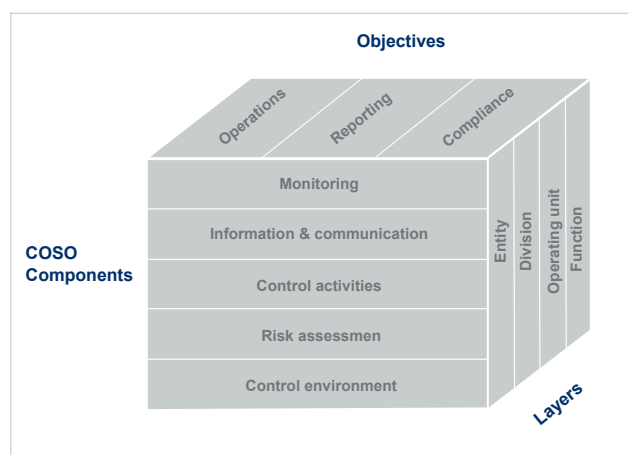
Objectives

Operations
Reporting
Compliance

COSO Components

Monitoring
Information & communication
Control activities
Risk assessmen
Control environment

Entity
Division
Operating unit
Function

Layers